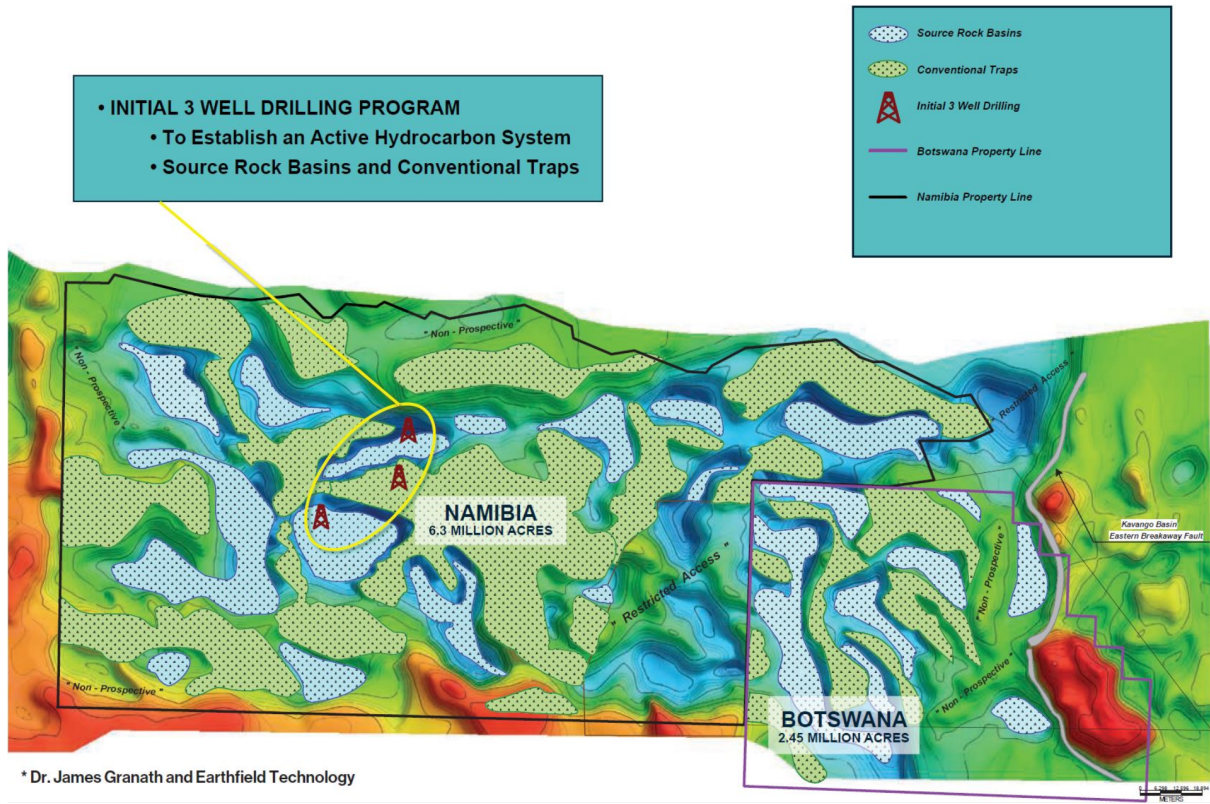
• INITIAL 3 WELL DRILLING PROGRAM
• To Establish an Active Hydrocarbon System
• Source Rock Basins and Conventional Traps

Source Rock Basins
Conventional Traps
Initial 3 Well Drilling
Botswana Property Line
Namibia Property Line

" Non - Prospective "
" Non - Prospective "
" Restricted Access "
NAMIBIA
6.3 MILLION ACRES
" Restricted Access "
Kavango Basin
Eastern Breakaway Fault
" Non - Prospective "
" Non - Prospective "
" Non - Prospective "
BOTSWANA
2.45 MILLION ACRES

* Dr. James Granath and Earthfield Technology

METERS